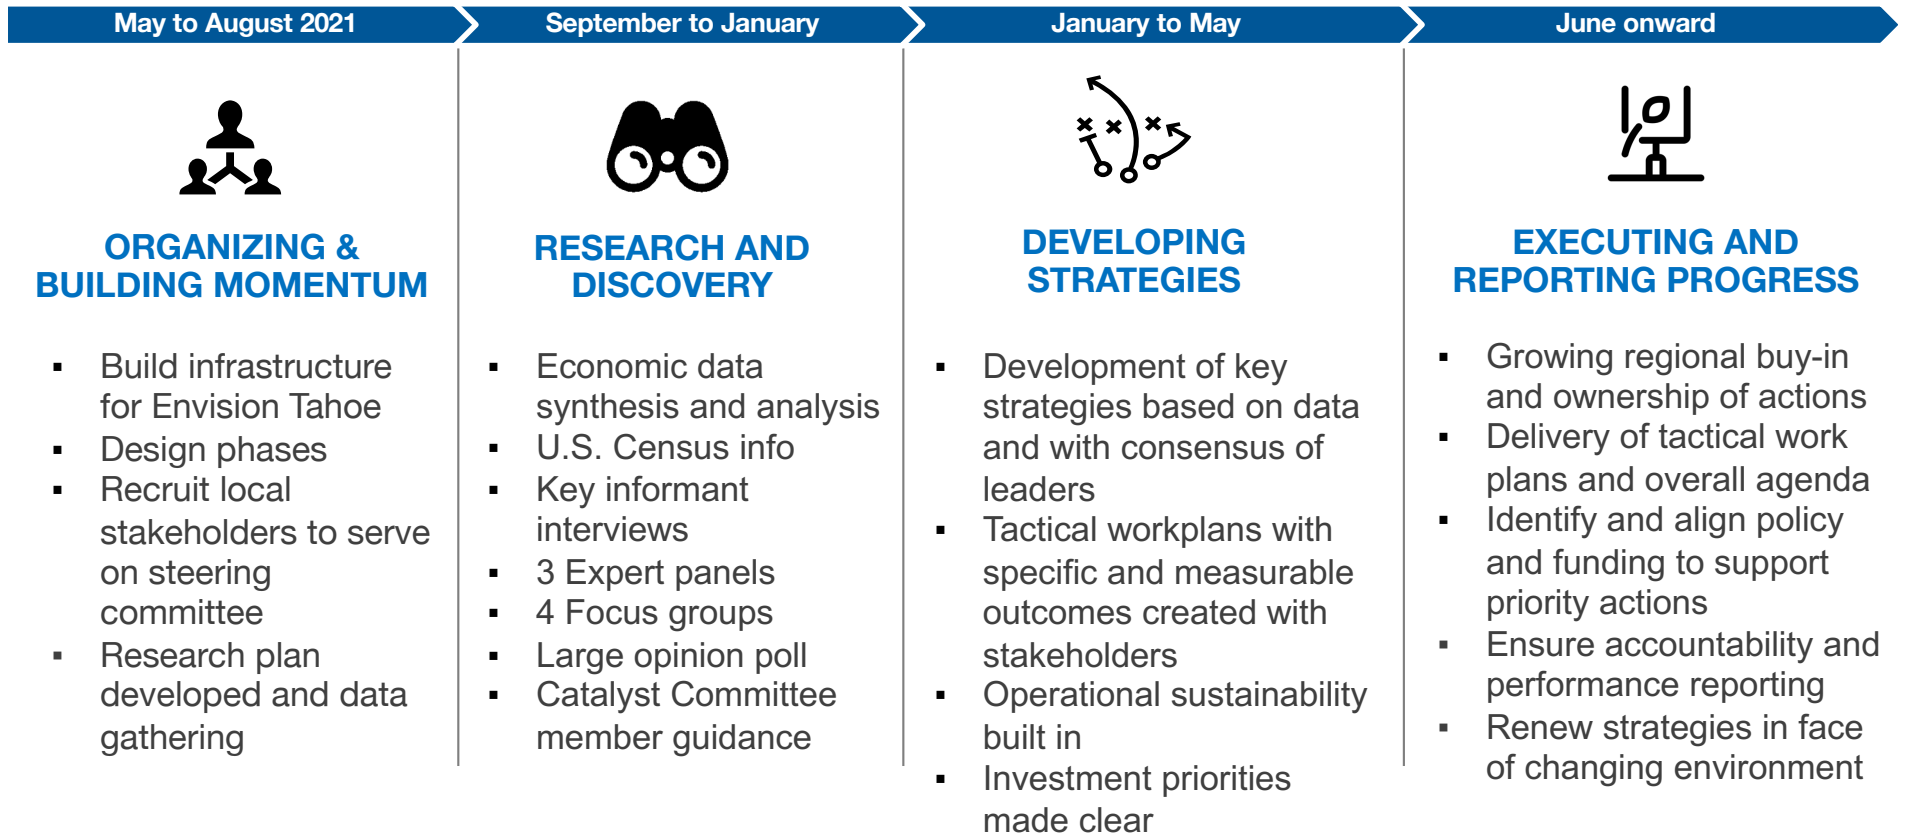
May to August 2021

ORGANIZING & BUILDING MOMENTUM

- Build infrastructure for Envision Tahoe
- Design phases
- Recruit local stakeholders to serve on steering committee
- Research plan developed and data gathering

September to January

RESEARCH AND DISCOVERY

- Economic data synthesis and analysis
- U.S. Census info
- Key informant interviews
- 3 Expert panels
- 4 Focus groups
- Large opinion poll
- Catalyst Committee member guidance

January to May

DEVELOPING STRATEGIES

- Development of key strategies based on data and with consensus of leaders
- Tactical workplans with specific and measurable outcomes created with stakeholders
- Operational sustainability built in
- Investment priorities made clear

June onward

EXECUTING AND REPORTING PROGRESS

- Growing regional buy-in and ownership of actions
- Delivery of tactical work plans and overall agenda
- Identify and align policy and funding to support priority actions
- Ensure accountability and performance reporting
- Renew strategies in face of changing environment